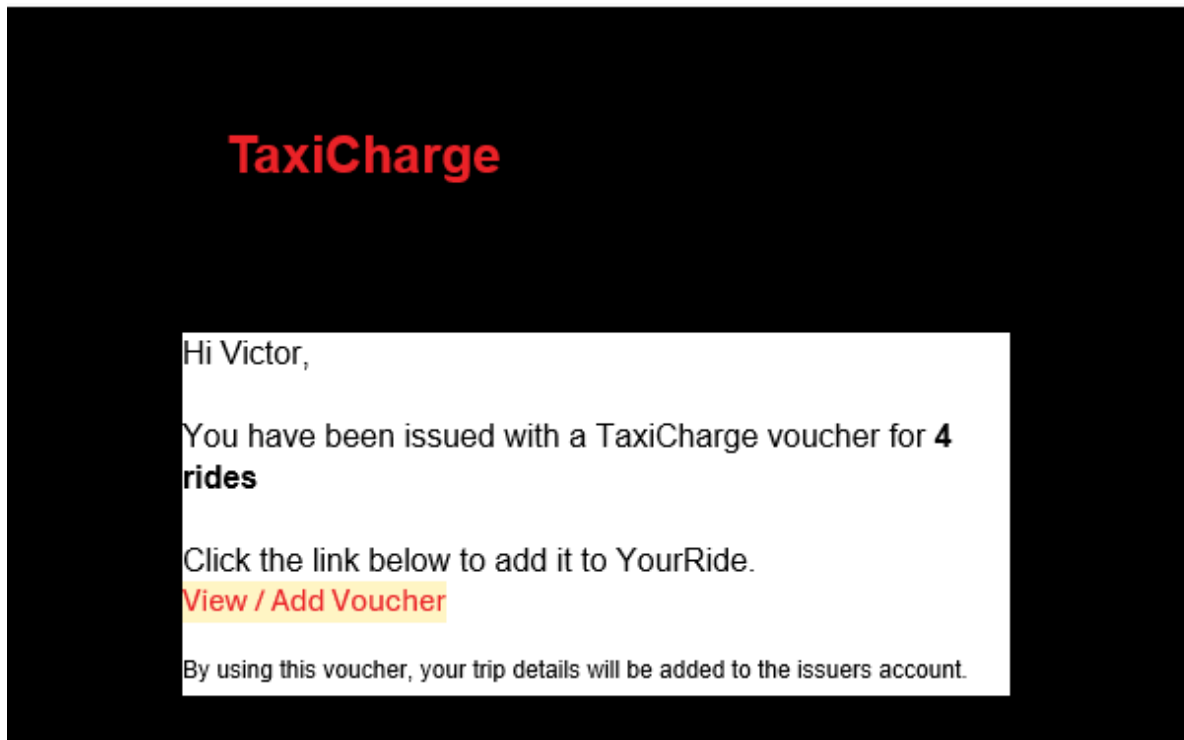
TaxiCharge

Hi Victor,

You have been issued with a TaxiCharge voucher for **4 rides**

Click the link below to add it to YourRide.
View / Add Voucher

By using this voucher, your trip details will be added to the issuers account.